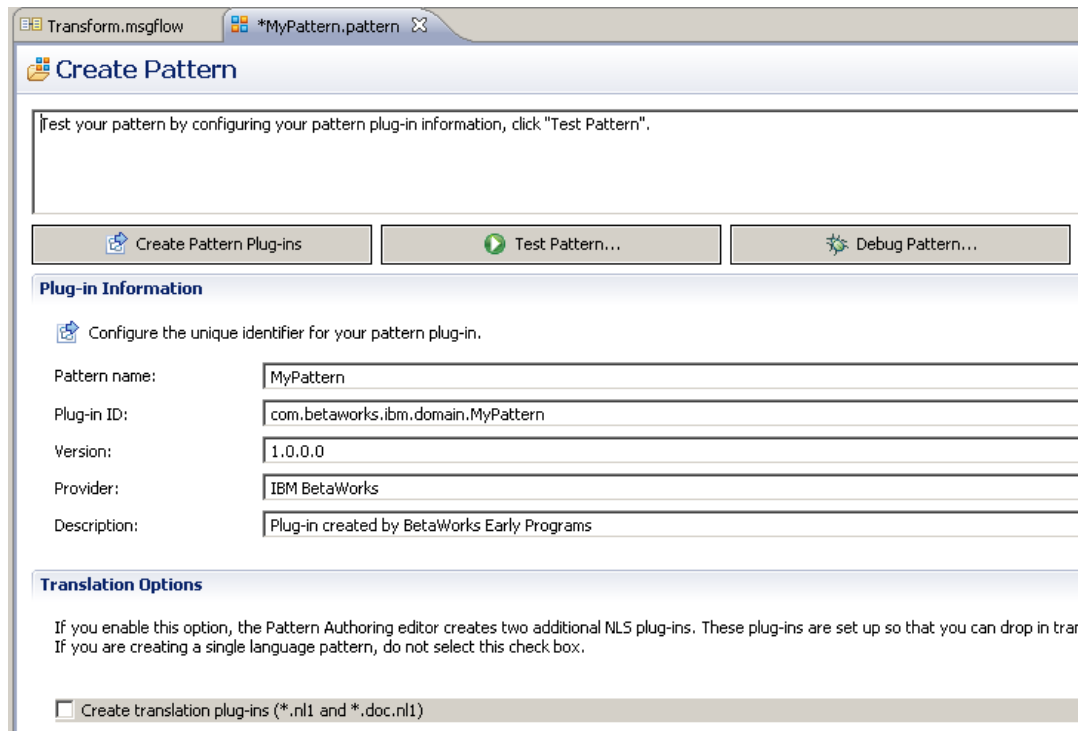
Transform.msgflow

*MyPattern.pattern

Create Pattern

Test your pattern by configuring your pattern plug-in information, click "Test Pattern".

Create Pattern Plug-ins

Test Pattern...

Debug Pattern...

Plug-in Information

Configure the unique identifier for your pattern plug-in.

| | |
|---|---|
| Pattern name: | MyPattern |
| Plug-in ID: | com.betaworks.ibm.domain.MyPattern |
| Version: | 1.0.0.0 |
| Provider: | IBM BetaWorks |
| Description: | Plug-in created by BetaWorks Early Programs |

Translation Options

If you enable this option, the Pattern Authoring editor creates two additional NLS plug-ins. These plug-ins are set up so that you can drop in tra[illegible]
If you are creating a single language pattern, do not select this check box.

Create translation plug-ins (*.nl1 and *.doc.nl1)